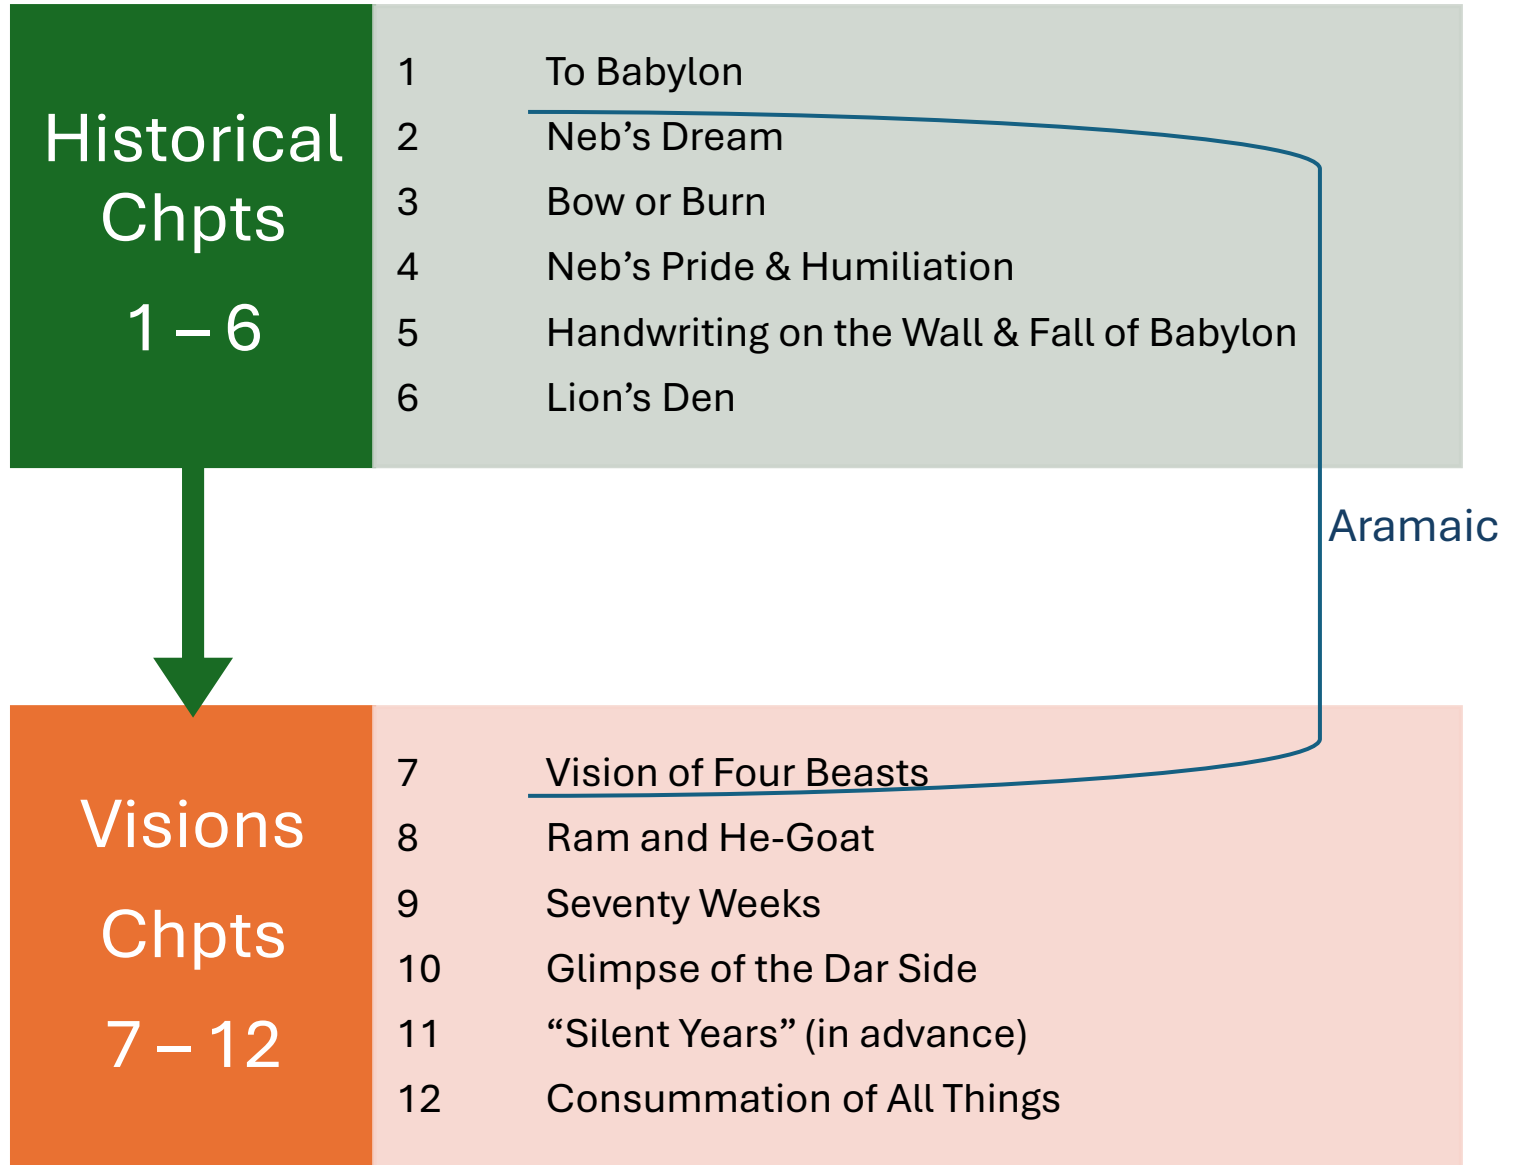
Historical Chpts 1 – 6

1 To Babylon
2 Neb’s Dream
3 Bow or Burn
4 Neb’s Pride & Humiliation
5 Handwriting on the Wall & Fall of Babylon
6 Lion’s Den

Aramaic

Visions Chpts 7 – 12

7 Vision of Four Beasts
8 Ram and He-Goat
9 Seventy Weeks
10 Glimpse of the Dar Side
11 “Silent Years” (in advance)
12 Consummation of All Things